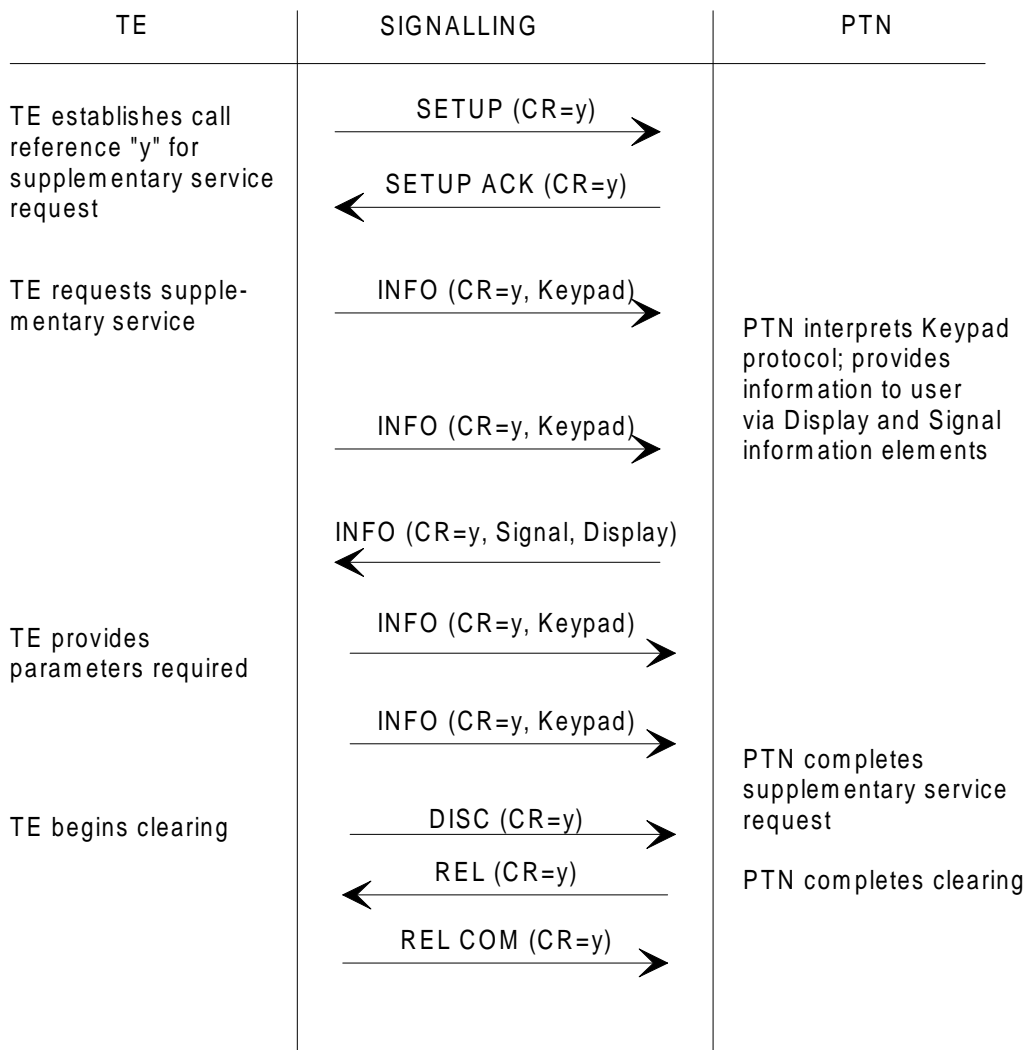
TE

SIGNALLING

PTN

TE establishes call reference "y" for supplementary service request

SETUP (CR=y)

SETUP ACK (CR=y)

TE requests supplementary service

INFO (CR=y, Keypad)

PTN interprets Keypad protocol; provides information to user via Display and Signal information elements

INFO (CR=y, Keypad)

INFO (CR=y, Signal, Display)

TE provides parameters required

INFO (CR=y, Keypad)

INFO (CR=y, Keypad)

PTN completes supplementary service request

TE begins clearing

DISC (CR=y)

REL (CR=y)

PTN completes clearing

REL COM (CR=y)